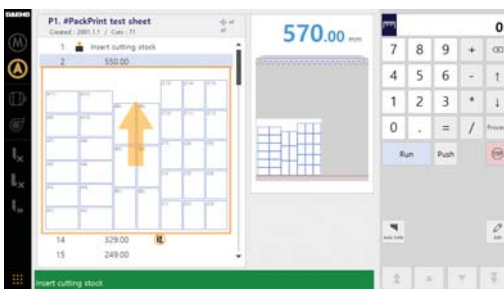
DAEHO

M

A

P1. #PackPrint test sheet

Created : 2001.1.1 / Cuts : 71

1 Insert cutting stock

2 550.00

14 329.00

15 249.00

570.00 mm

0

7 8 9 +

4 5 6 -

1 2 3 *

0 . = /

Run Push

Insert cutting stock